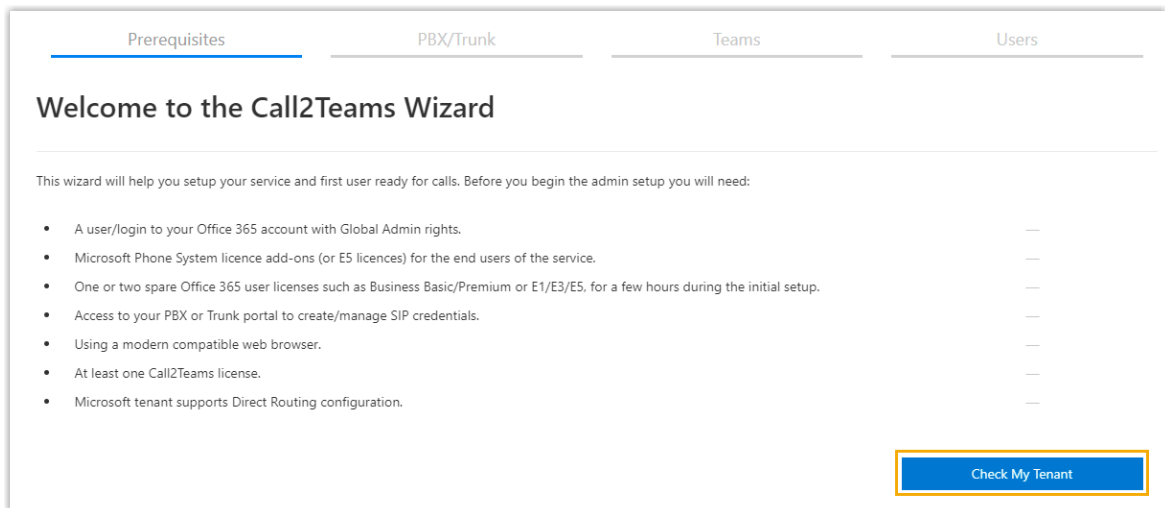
Prerequisites PBX/Trunk Teams Users

Welcome to the Call2Teams Wizard

This wizard will help you setup your service and first user ready for calls. Before you begin the admin setup you will need:

- A user/login to your Office 365 account with Global Admin rights. —
- Microsoft Phone System licence add-ons (or E5 licences) for the end users of the service. —
- One or two spare Office 365 user licenses such as Business Basic/Premium or E1/E3/E5, for a few hours during the initial setup. —
- Access to your PBX or Trunk portal to create/manage SIP credentials. —
- Using a modern compatible web browser. —
- At least one Call2Teams license. —
- Microsoft tenant supports Direct Routing configuration. —

Check My Tenant